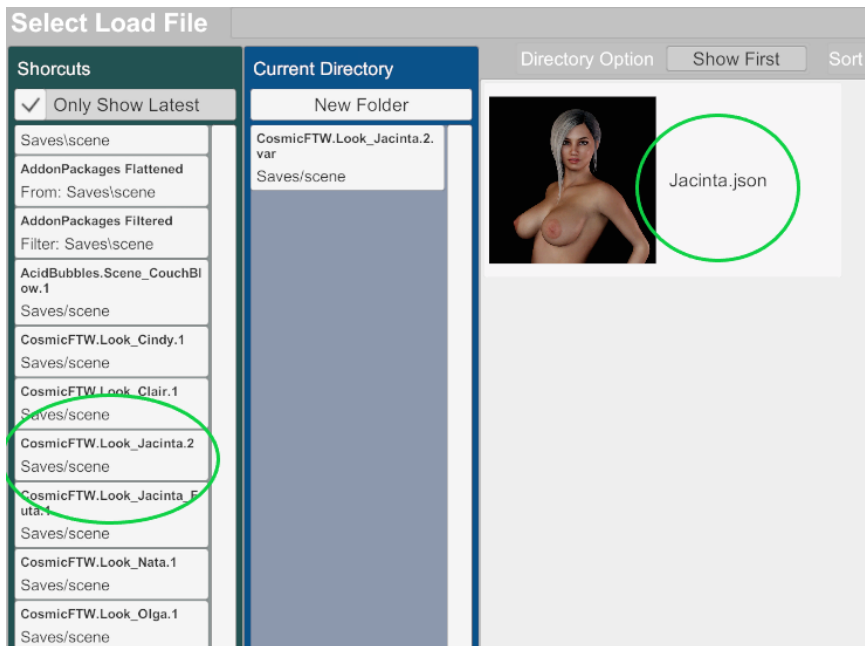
Select Load File

Shorcuts

Only Show Latest

Saves\scene

AddonPackages Flattened
From: Saves\scene

AddonPackages Filtered
Filter: Saves\scene

AcidBubbles.Scene_CouchBlow.1
Saves/scene

CosmicFTW.Look_Cindy.1
Saves/scene

CosmicFTW.Look_Clair.1
Saves/scene

CosmicFTW.Look_Jacinta.2
Saves/scene

CosmicFTW.Look_Jacinta_Futa.1
Saves/scene

CosmicFTW.Look_Nata.1
Saves/scene

CosmicFTW.Look_Olga.1
Saves/scene

Current Directory

New Folder

CosmicFTW.Look_Jacinta.2.var
Saves/scene

Directory Option

Show First

Sort

Jacinta.json